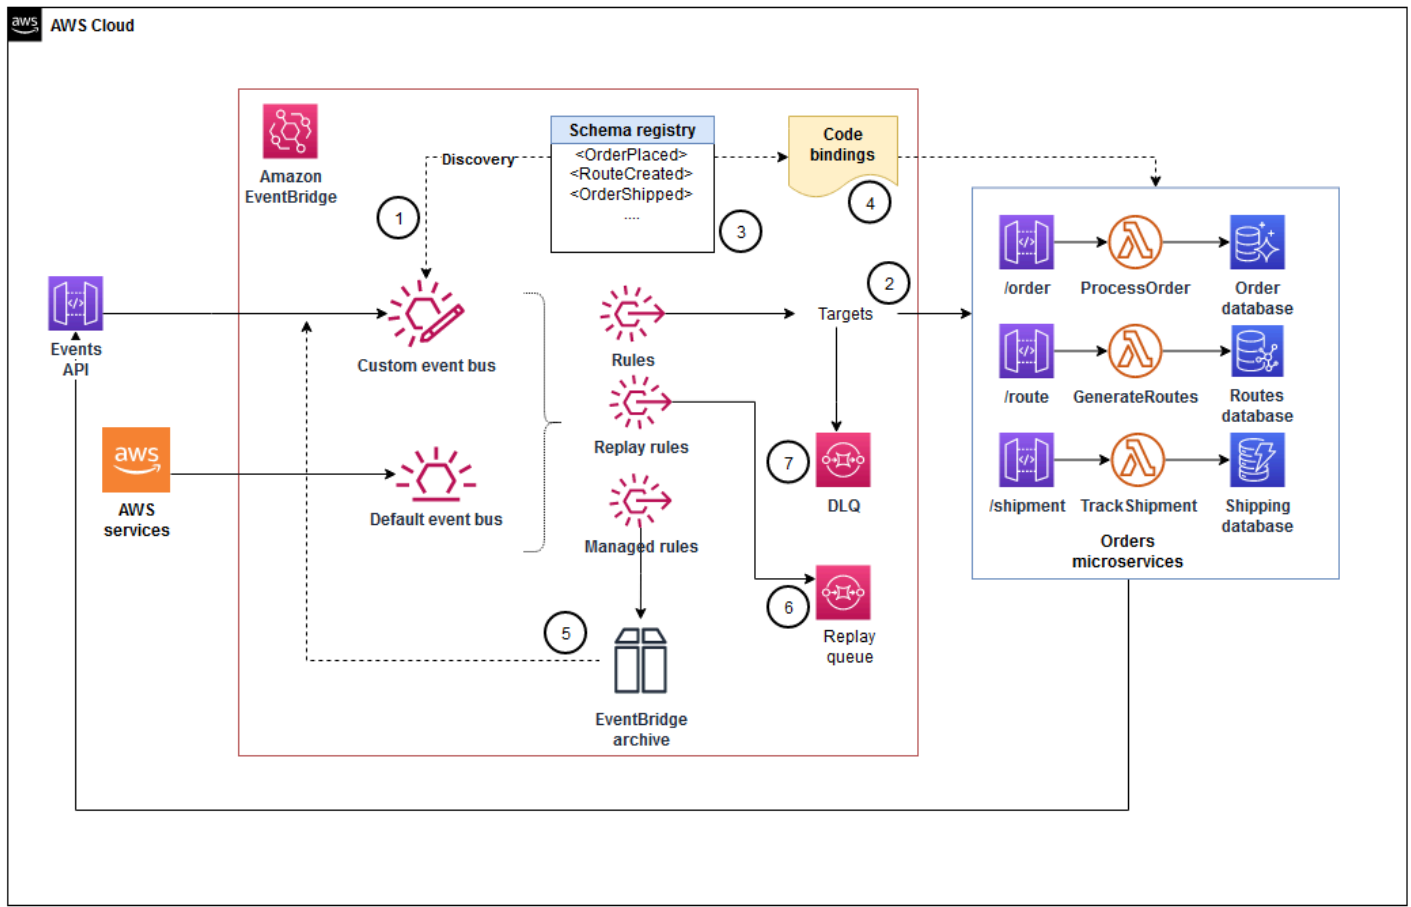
aws AWS Cloud

Amazon EventBridge

Discovery

Schema registry
<OrderPlaced>
<RouteCreated>
<OrderShipped>
....

Code bindings

1

3

4

2

Events API

Custom event bus

Rules

Targets

/order
ProcessOrder
Order database

/route
GenerateRoutes
Routes database

/shipment
TrackShipment
Shipping database

Orders microservices

aws

AWS services

Default event bus

Replay rules

7

DLQ

Managed rules

6

Replay queue

5

EventBridge archive